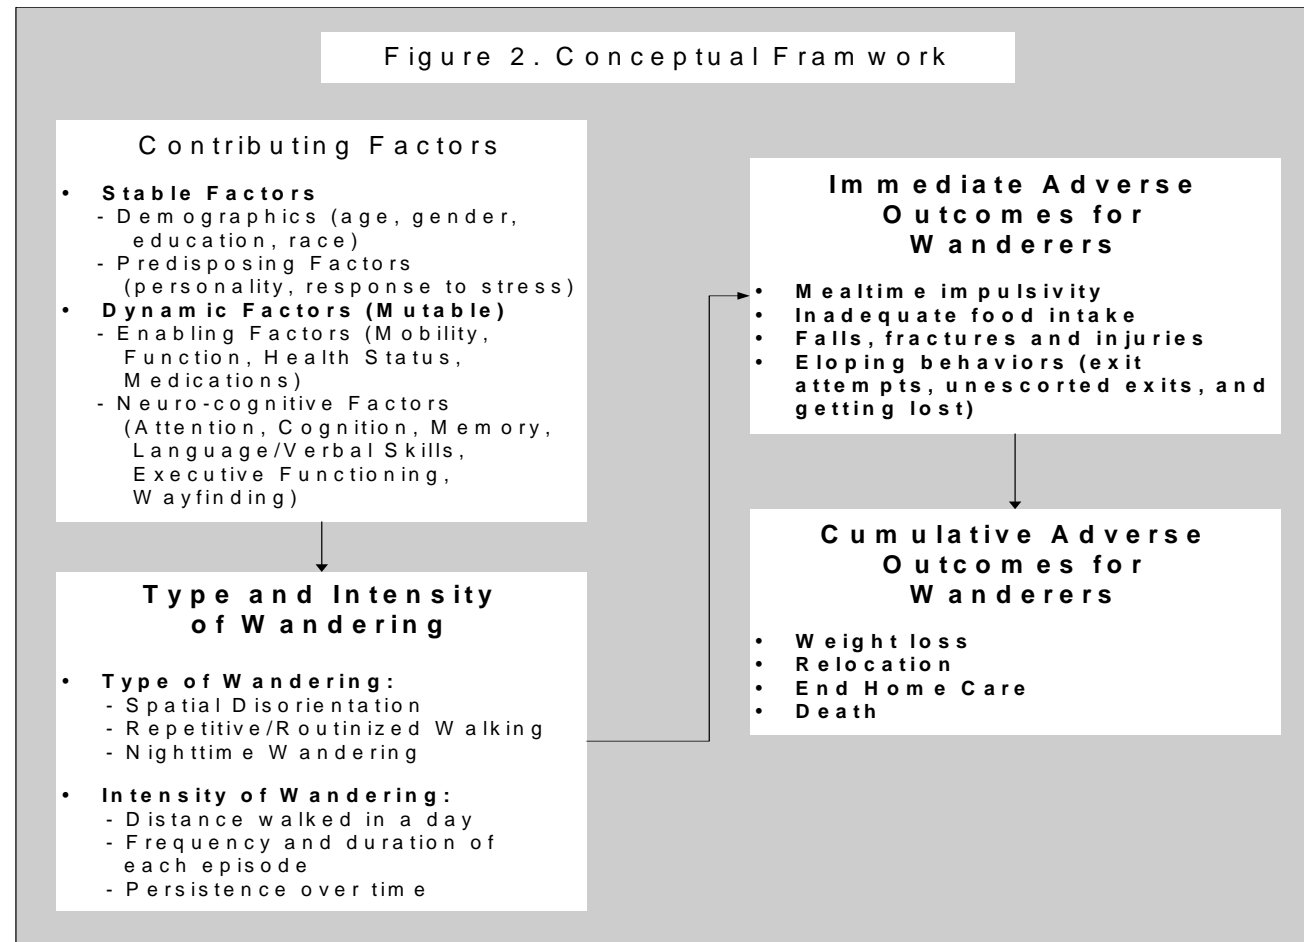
Figure 2. Conceptual Framwork

Contributing Factors

- Stable Factors
 - Demographics (age, gender, education, race)
 - Predisposing Factors (personality, response to stress)
- Dynamic Factors (Mutable)
 - Enabling Factors (Mobility, Function, Health Status, Medications)
 - Neuro-cognitive Factors (Attention, Cognition, Memory, Language/Verbal Skills, Executive Functioning, Wayfinding)

Type and Intensity of Wandering

- Type of Wandering:
 - Spatial Disorientation
 - Repetitive/Routinized Walking
 - Nighttime Wandering
- Intensity of Wandering:
 - Distance walked in a day
 - Frequency and duration of each episode
 - Persistence over time

Immediate Adverse Outcomes for Wanderers

- Mealtime impulsivity
- Inadequate food intake
- Falls, fractures and injuries
- Eloping behaviors (exit attempts, unescorted exits, and getting lost)

Cumulative Adverse Outcomes for Wanderers

- Weight loss
- Relocation
- End Home Care
- Death